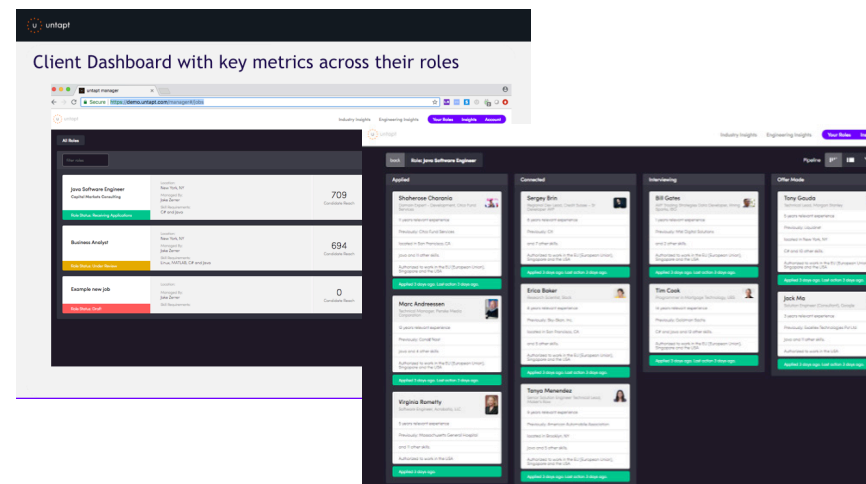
untapt

Client Dashboard with key metrics across their roles

untapt manager

Secure | https://demo.untapt.com/management/jobs

untapt

Industry Insights Engineering Insights Your Roles Insights Account

All Roles

Filter roles

Java Software Engineer
Capital Markets Consulting
Location New York, NY
Managed By Jake Zerrer
Skill Requirements C# and Java
709
Candidate Reach
Role Status: Receiving Applications

Business Analyst
Location New York, NY
Managed By Jake Zerrer
Skill Requirements Excel, MATLAB, C# and Java
694
Candidate Reach
Role Status: Under Review

Example new job
Location
Managed By Jake Zerrer
Skill Requirements
0
Candidate Reach
Role Status: Draft

untapt

Industry Insights Engineering Insights Your Roles Insights

Back Role: Java Software Engineer

Pipeline

Applied

Shaherose Charania
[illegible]
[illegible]
Applied 3 days ago. Last action: 3 days ago.

Marc Andreessen
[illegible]
Applied 3 days ago. Last action: 3 days ago.

Virginia Romelty
Software Engineer, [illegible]
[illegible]
Applied 3 days ago.

Connected

Sergey Brin
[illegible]
Applied 3 days ago. Last action: 3 days ago.

Erica Baker
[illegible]
Applied 3 days ago. Last action: 3 days ago.

Tanya Menendez
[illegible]

Interviewing

Bill Gates
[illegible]
Applied 3 days ago. Last action: 3 days ago.

Tim Cook
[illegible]
Applied 3 days ago. Last action: 3 days ago.

Offer Made

Tony Gauda
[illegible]
Applied 3 days ago. Last action: 3 days ago.

Jack Ma
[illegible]
Applied 3 days ago. Last action: 3 days ago.